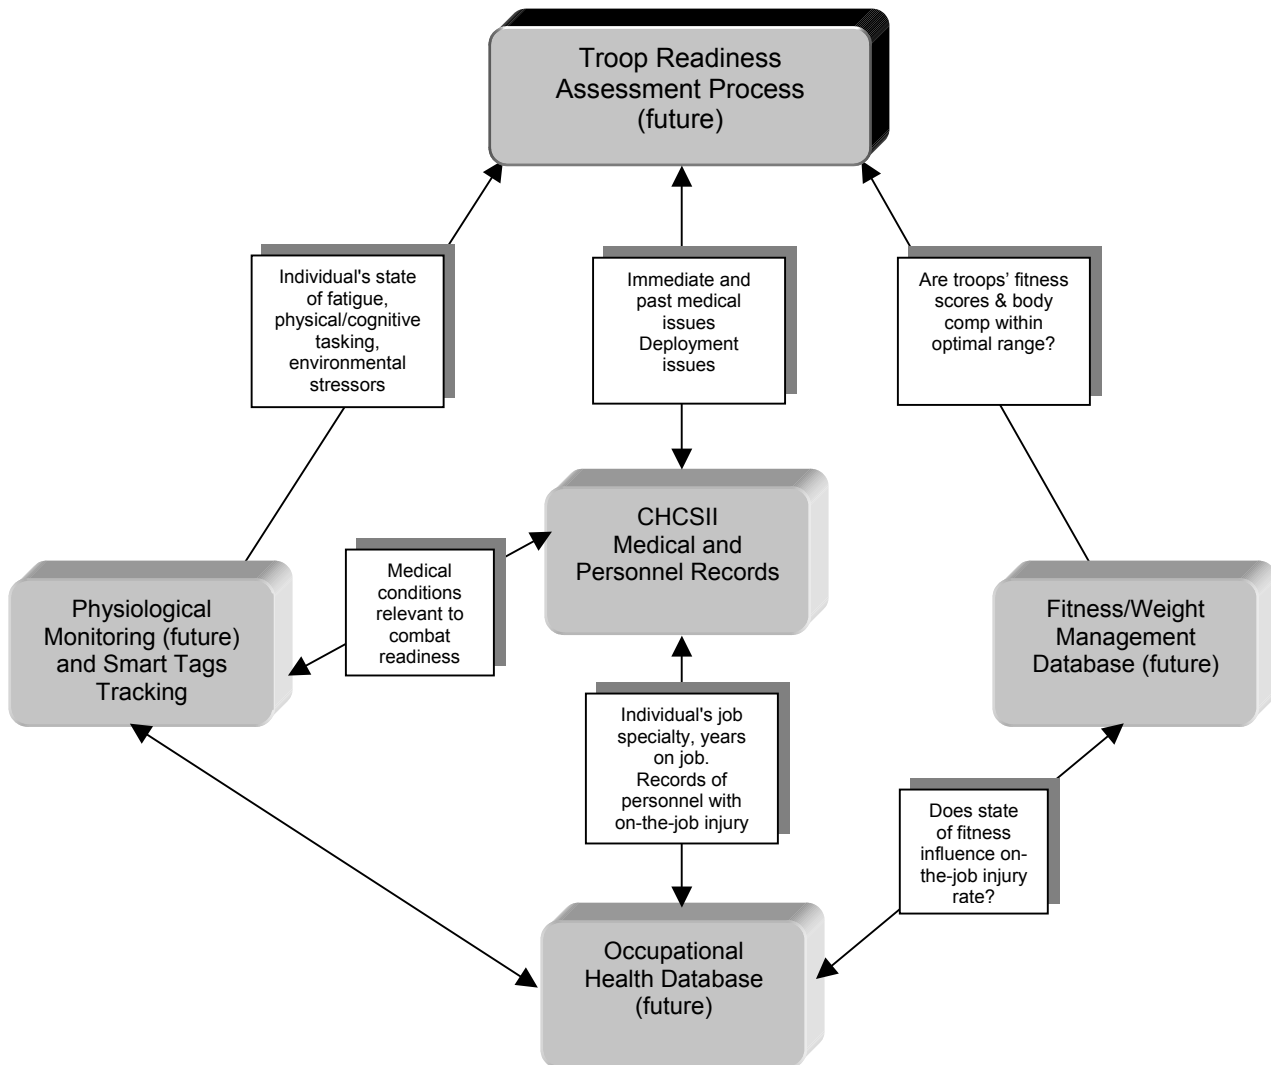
Troop Readiness Assessment Process (future)

Individual's state of fatigue, physical/cognitive tasking, environmental stressors

Immediate and past medical issues
Deployment issues

Are troops' fitness scores & body comp within optimal range?

CHCSII
Medical and Personnel Records

Medical conditions relevant to combat readiness

Physiological Monitoring (future) and Smart Tags Tracking

Fitness/Weight Management Database (future)

Individual's job specialty, years on job.
Records of personnel with on-the-job injury

Does state of fitness influence on-the-job injury rate?

Occupational Health Database (future)